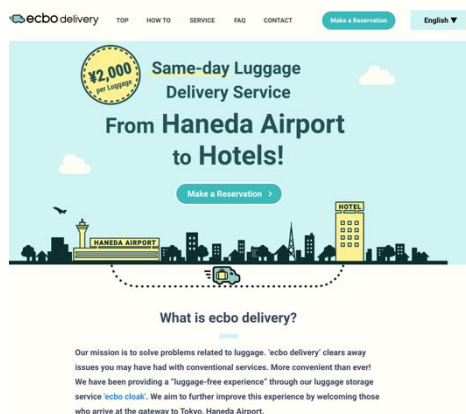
ecbo delivery TOP HOW TO SERVICE FAQ CONTACT Make a Reservation English ▼

¥2,000 per Luggage

Same-day Luggage Delivery Service

From Haneda Airport to Hotels!

Make a Reservation >

HANEDA AIRPORT

HOTEL

What is ecbo delivery?

Our mission is to solve problems related to luggage. 'ecbo delivery' clears away issues you may have had with conventional services. More convenient than ever! We have been providing a "luggage-free experience" through our luggage storage service 'ecbo cloak'. We aim to further improve this experience by welcoming those who arrive at the gateway to Tokyo, Haneda Airport.